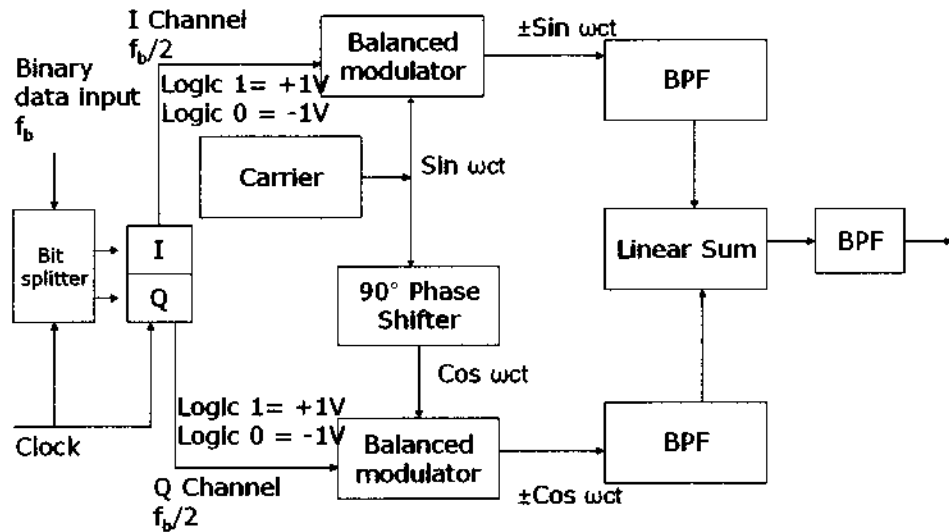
I Channel
$f_b/2$

Binary data input
$f_b$

Logic 1= +1V
Logic 0 = -1V

Balanced modulator

±Sin ωct

BPF

Carrier

Sin ωct

Bit splitter

I

Q

Linear Sum

BPF

90° Phase Shifter

Cos ωct

Logic 1= +1V
Logic 0 = -1V

Clock

Balanced modulator

BPF

±Cos ωct

Q Channel
$f_b/2$